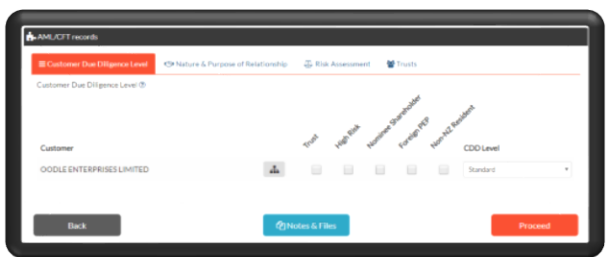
AML/CFT records

Customer Due Diligence Level | Nature & Purpose of Relationship | Risk Assessment | Trusts

Customer Due Diligence Level ?

| Customer | | Trust | High Risk | Nominee Shareholder | Foreign PEP | Non-NZ Resident | CDD Level |
|---|---|---|---|---|---|---|---|
| OODLE ENTERPRISES LIMITED | | | | | | | Standard |

Back

Notes & Files

Proceed